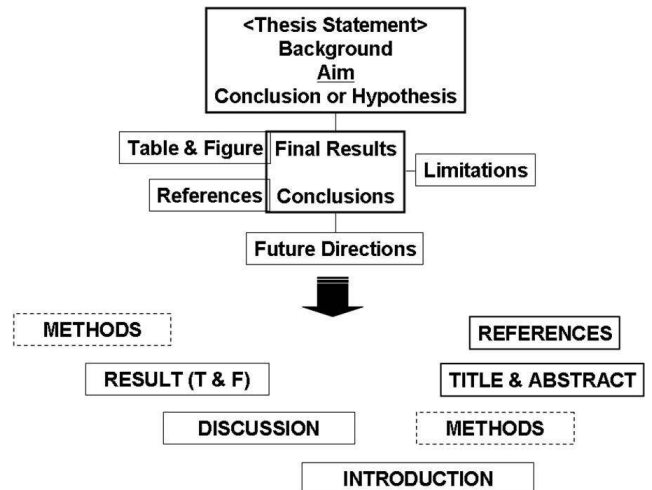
<Thesis Statement>
Background
Aim
Conclusion or Hypothesis

Table & Figure

Final Results

Limitations

References

Conclusions

Future Directions

METHODS

REFERENCES

RESULT (T & F)

TITLE & ABSTRACT

DISCUSSION

METHODS

INTRODUCTION